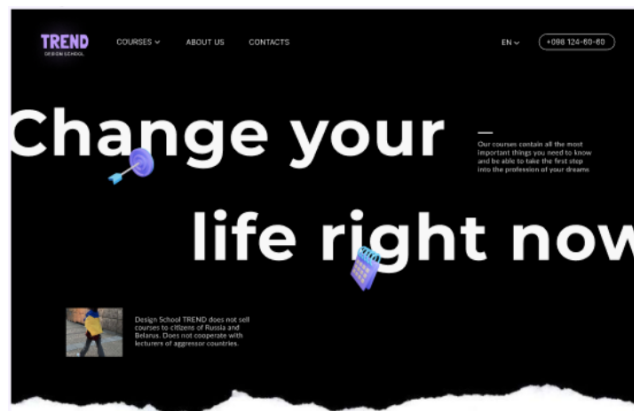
TREND
DESIGN SCHOOL

COURSES ABOUT US CONTACTS

EN +098 124-60-60

Change your

life right now

Our courses contain all the most important things you need to know and be able to take the first step into the profession of your dreams

Design School TREND does not sell courses to citizens of Russia and Belarus. Does not cooperate with lecturers of aggressor countries.